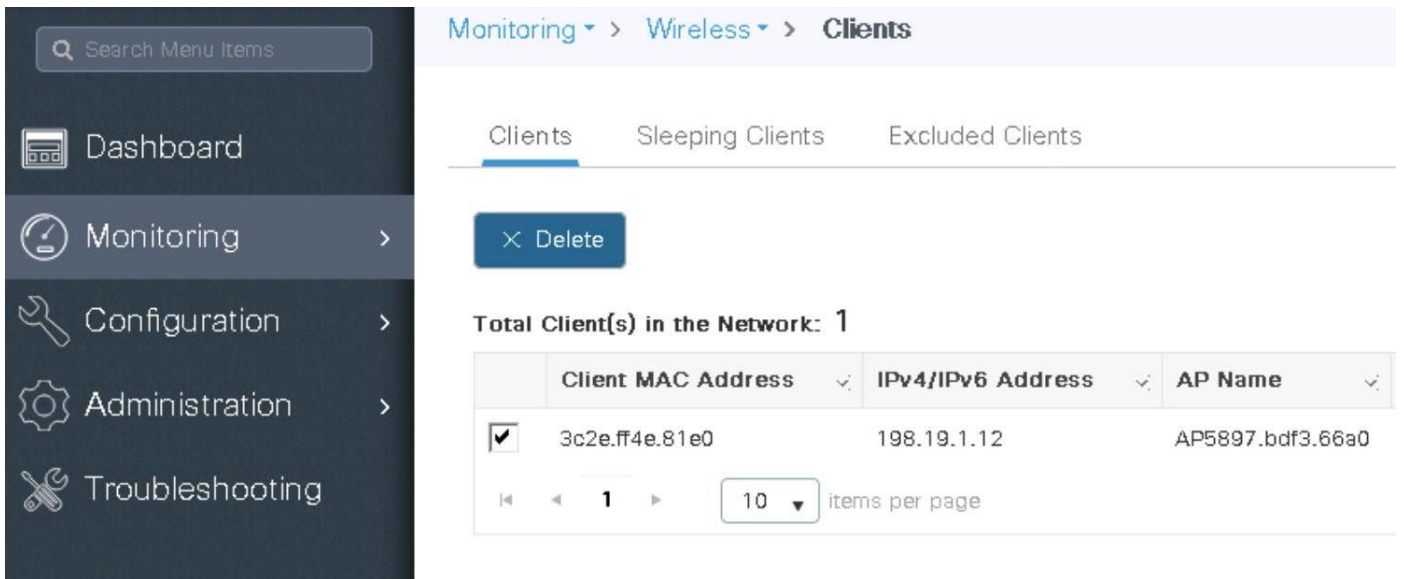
Search Menu Items

Dashboard

Monitoring >

Configuration >

Administration >

Troubleshooting

Monitoring > Wireless > Clients

Clients Sleeping Clients Excluded Clients

× Delete

Total Client(s) in the Network: 1

| | Client MAC Address | IPv4/IPv6 Address | AP Name |
|---|---|---|---|
| ✔ | 3c2e.ff4e.81e0 | 198.19.1.12 | AP5897.bdf3.66a0 |

1 10 items per page